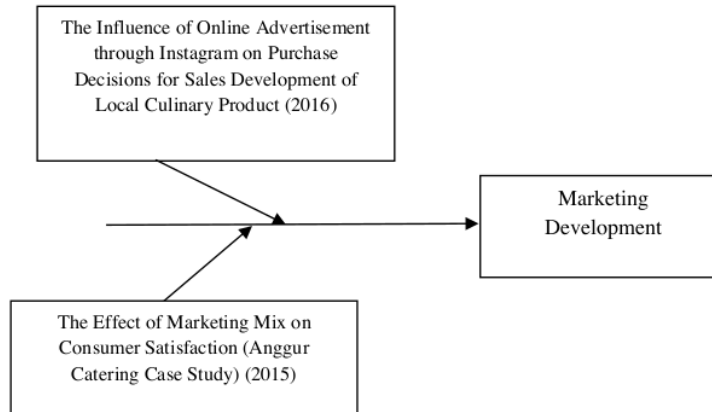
The Influence of Online Advertisement through Instagram on Purchase Decisions for Sales Development of Local Culinary Product (2016)

Marketing Development

The Effect of Marketing Mix on Consumer Satisfaction (Anggur Catering Case Study) (2015)